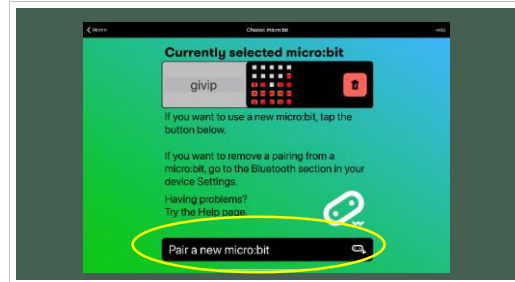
< Menu

Choose micro:bit

Currently selected micro:bit

givip

If you want to use a new micro:bit, tap the button below.

If you want to remove a pairing from a micro:bit, go to the Bluetooth section in your device Settings.

Having problems? Try the Help page.

Pair a new micro:bit